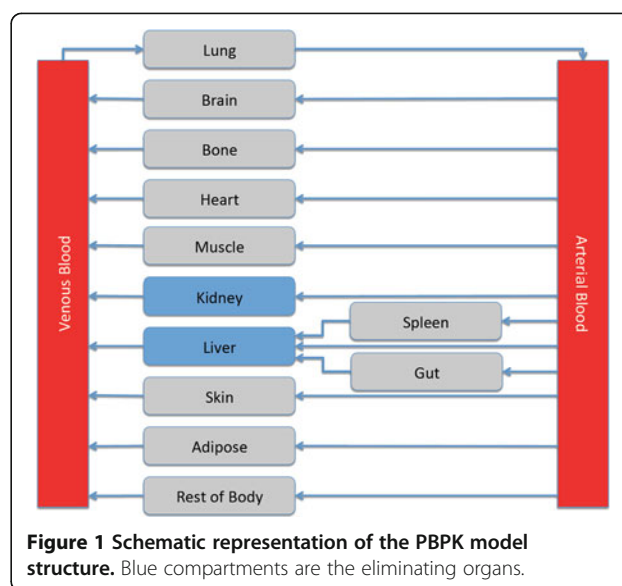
Venous Blood

Lung

Brain

Bone

Heart

Muscle

Kidney

Liver

Spleen

Gut

Skin

Adipose

Rest of Body

Arterial Blood

**Figure 1 Schematic representation of the PBPK model structure.** Blue compartments are the eliminating organs.